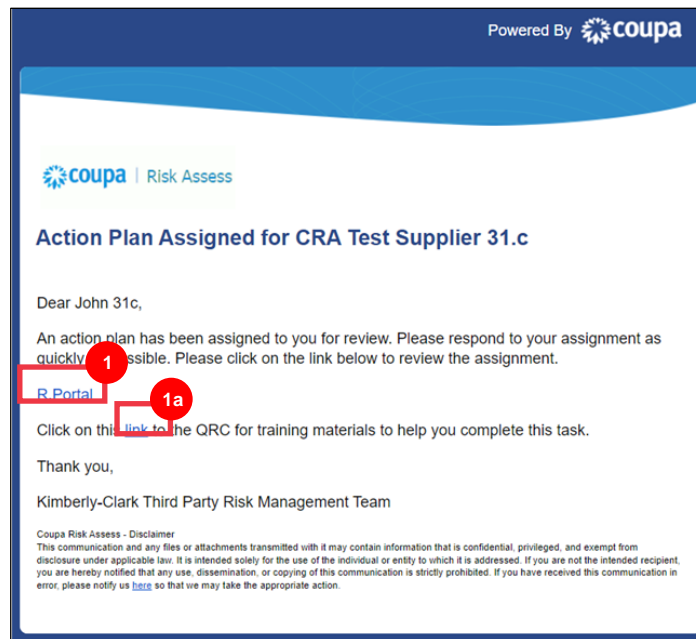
Powered By coupa

coupa | Risk Assess

Action Plan Assigned for CRA Test Supplier 31.c

Dear John 31c,

An action plan has been assigned to you for review. Please respond to your assignment as quickly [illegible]ssible. Please click on the link below to review the assignment.

1

R Portal

1a

Click on this link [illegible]he QRC for training materials to help you complete this task.

Thank you,

Kimberly-Clark Third Party Risk Management Team

Coupa Risk Assess - Disclaimer
This communication and any files or attachments transmitted with it may contain information that is confidential, privileged, and exempt from disclosure under applicable law. It is intended solely for the use of the individual or entity to which it is addressed. If you are not the intended recipient, you are hereby notified that any use, dissemination, or copying of this communication is strictly prohibited. If you have received this communication in error, please notify us here so that we may take the appropriate action.